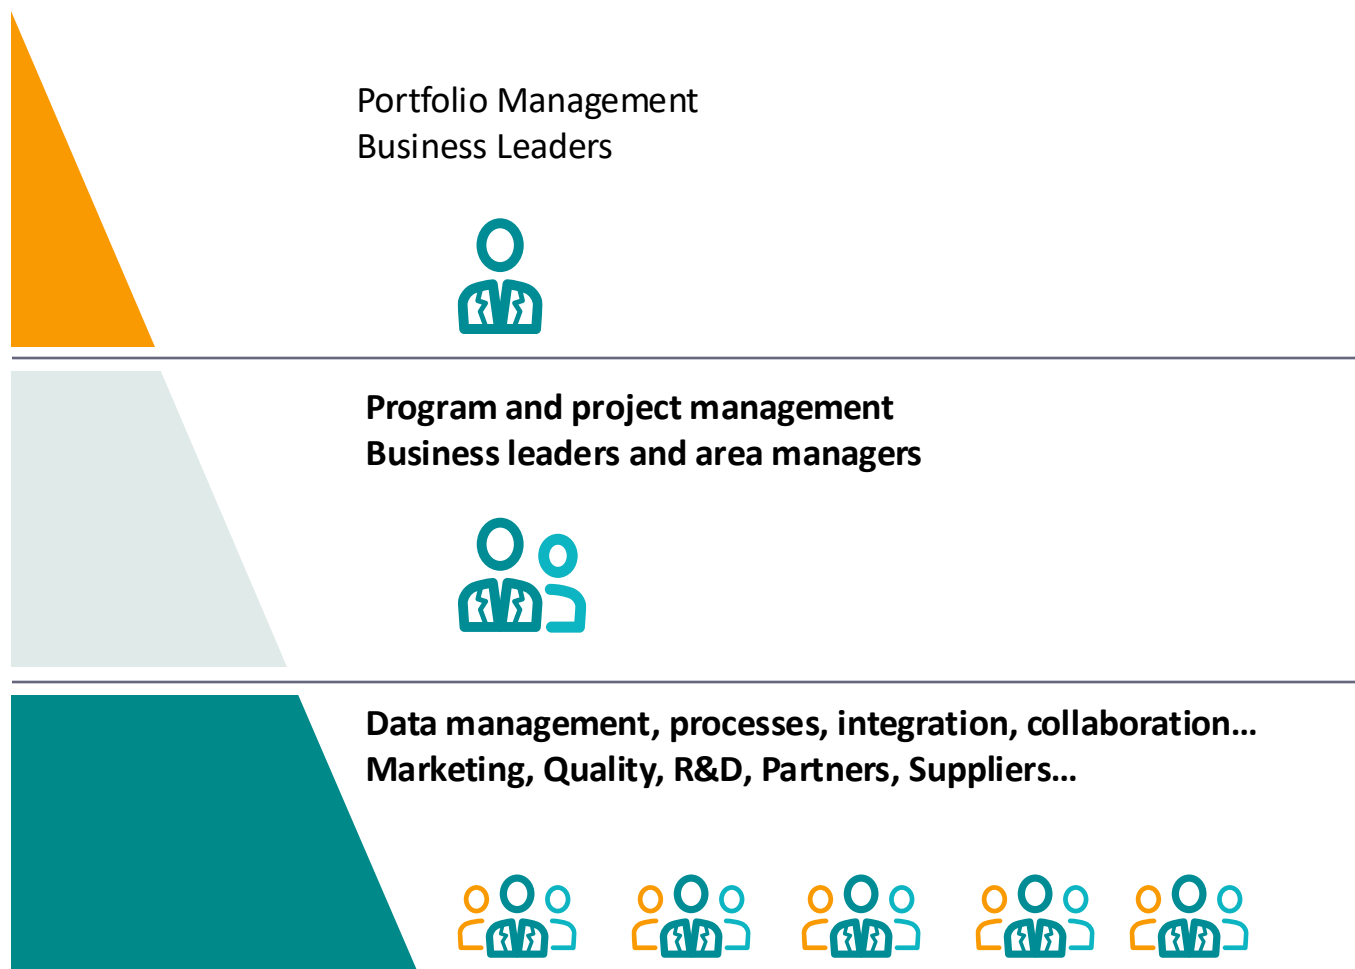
Portfolio Management
Business Leaders

Program and project management
Business leaders and area managers

Data management, processes, integration, collaboration...
Marketing, Quality, R&D, Partners, Suppliers...